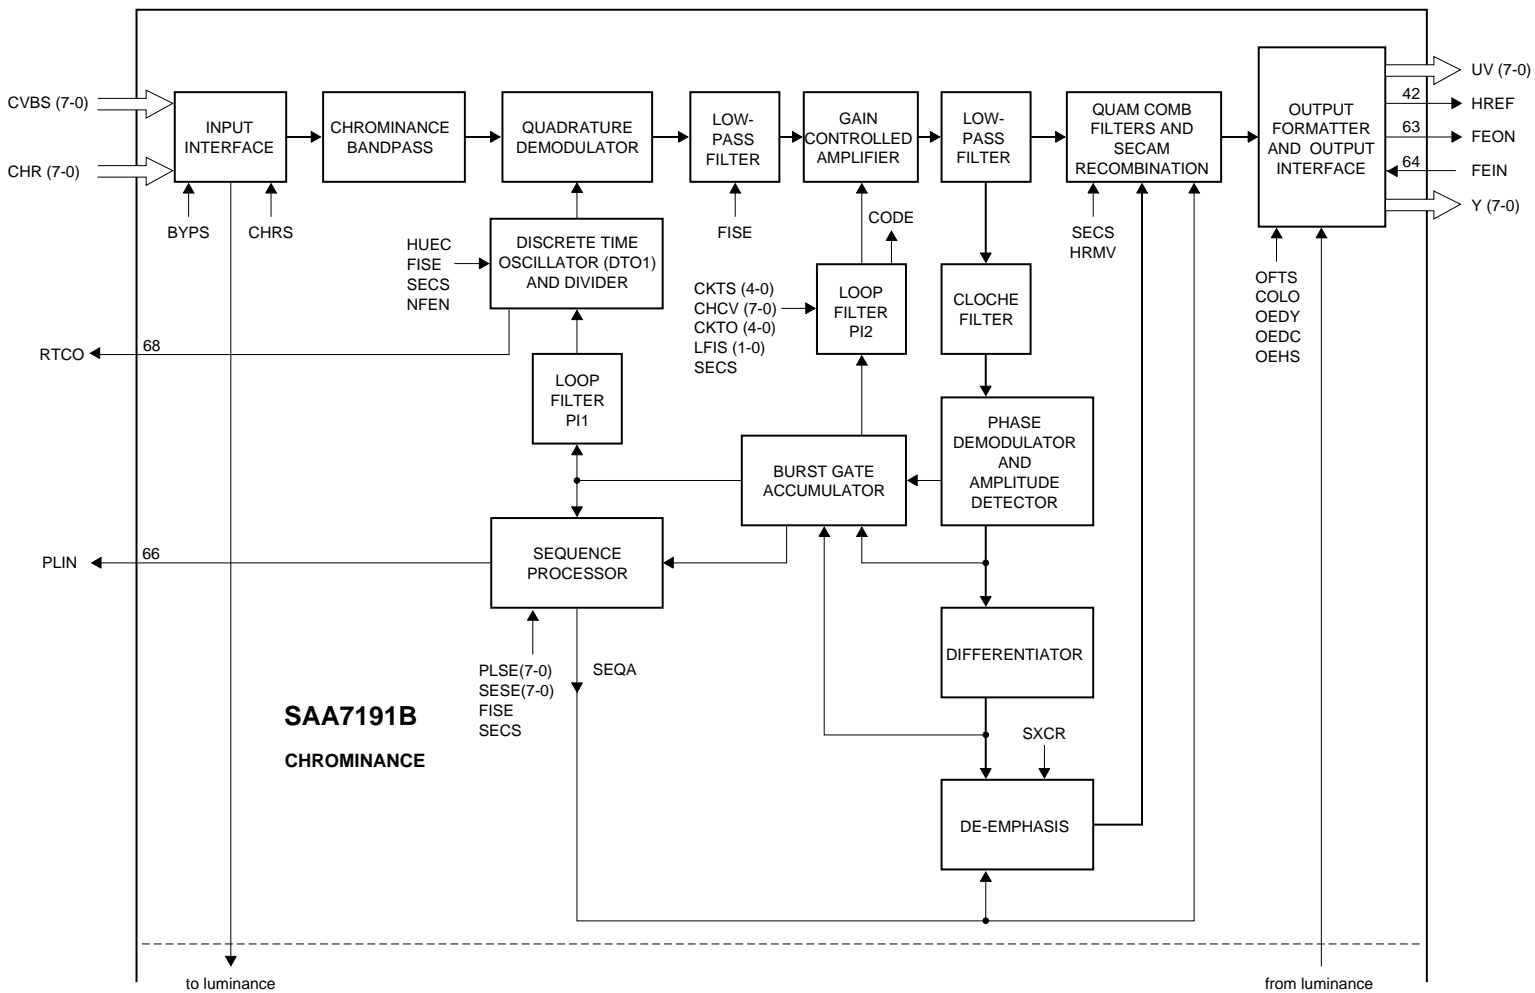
CVBS (7-0)

CHR (7-0)

INPUT INTERFACE

BYPS

CHRS

CHROMINANCE BANDPASS

QUADRATURE DEMODULATOR

LOW-PASS FILTER

FISE

GAIN CONTROLLED AMPLIFIER

CODE

LOW-PASS FILTER

QUAM COMB FILTERS AND SECAM RECOMBINATION

SECS
HRMV

OUTPUT FORMATTER AND OUTPUT INTERFACE

UV (7-0)

42 HREF

63 FEON

64 FEIN

Y (7-0)

OFTS
COLO
OEDY
OEDC
OEHS

HUEC
FISE
SECS
NFEN

DISCRETE TIME OSCILLATOR (DTO1) AND DIVIDER

RTCO 68

CKTS (4-0)
CHCV (7-0)
CKTO (4-0)
LFIS (1-0)
SECS

LOOP FILTER PI2

CLOCHE FILTER

LOOP FILTER PI1

PHASE DEMODULATOR AND AMPLITUDE DETECTOR

BURST GATE ACCUMULATOR

PLIN 66

SEQUENCE PROCESSOR

PLSE(7-0)
SESE(7-0)
FISE
SECS

SEQA

DIFFERENTIATOR

SAA7191B

CHROMINANCE

SXCR

DE-EMPHASIS

to luminance

from luminance